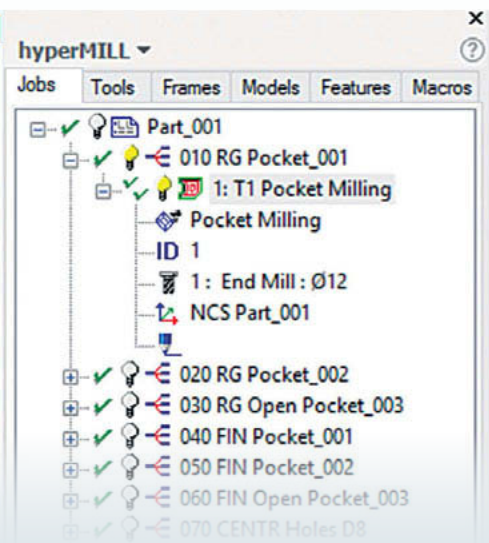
×
hyperMILL ▾
?

| Jobs | Tools | Frames | Models | Features | Macros |
|---|---|---|---|---|---|

Part_001
010 RG Pocket_001
1: T1 Pocket Milling
Pocket Milling
ID 1
1 : End Mill : Ø12
NCS Part_001
020 RG Pocket_002
030 RG Open Pocket_003
040 FIN Pocket_001
050 FIN Pocket_002
060 FIN Open Pocket_003
070 CENTR Holes D8